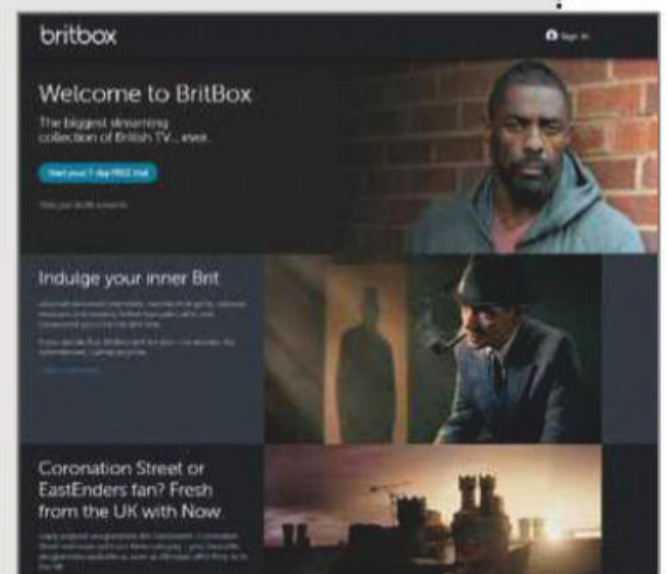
britbox

Sign in

Welcome to BritBox

The biggest streaming collection of British TV... ever.

Start your 7-day FREE trial

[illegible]

Indulge your inner Brit

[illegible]

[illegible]

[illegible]

Coronation Street or EastEnders fan? Fresh from the UK with Now.

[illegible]